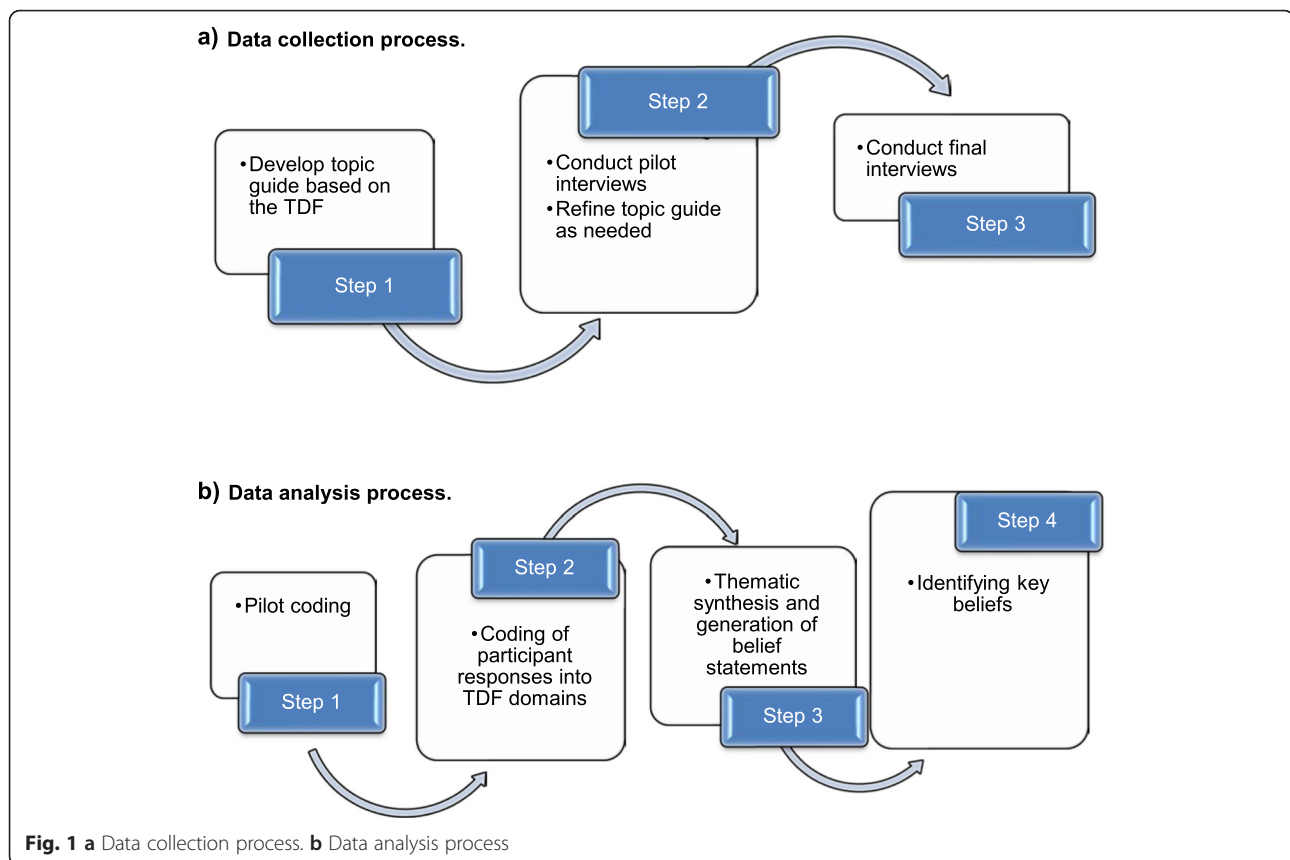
a) Data collection process.

• Develop topic guide based on the TDF

Step 1

Step 2

• Conduct pilot interviews
• Refine topic guide as needed

• Conduct final interviews

Step 3

b) Data analysis process.

• Pilot coding

Step 1

Step 2

• Coding of participant responses into TDF domains

• Thematic synthesis and generation of belief statements

Step 3

Step 4

• Identifying key beliefs

Fig. 1 a Data collection process. b Data analysis process